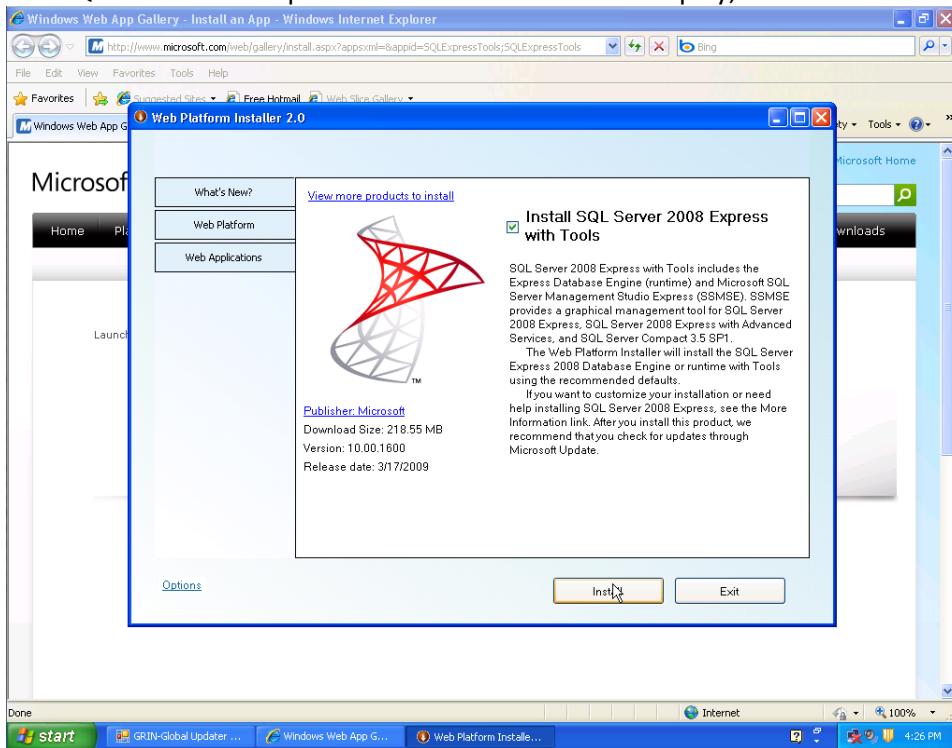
Windows Web App Gallery - Install an App - Windows Internet Explorer

http://www.microsoft.com/web/gallery/install.aspx?appsxml=&appid=SQLExpressTools;SQLExpressTools

Bing

File Edit View Favorites Tools Help

Favorites

Suggested Sites

Free Hotmail

Web Slice Gallery

Windows Web App G

Tools

Microsoft Home

Microsof

Home

Pl

wnloads

Launch

Web Platform Installer 2.0

What's New?

Web Platform

Web Applications

View more products to install

Install SQL Server 2008 Express with Tools

SQL Server 2008 Express with Tools includes the Express Database Engine (runtime) and Microsoft SQL Server Management Studio Express (SSMSE). SSMSE provides a graphical management tool for SQL Server 2008 Express, SQL Server 2008 Express with Advanced Services, and SQL Server Compact 3.5 SP1.

The Web Platform Installer will install the SQL Server Express 2008 Database Engine or runtime with Tools using the recommended defaults.

If you want to customize your installation or need help installing SQL Server 2008 Express, see the More Information link. After you install this product, we recommend that you check for updates through Microsoft Update.

TM

Publisher: Microsoft

Download Size: 218.55 MB

Version: 10.00.1600

Release date: 3/17/2009

Options

Inst

Exit

Done

Internet

100%

start

GRIN-Global Updater ...

Windows Web App G...

Web Platform Installe...

4:26 PM